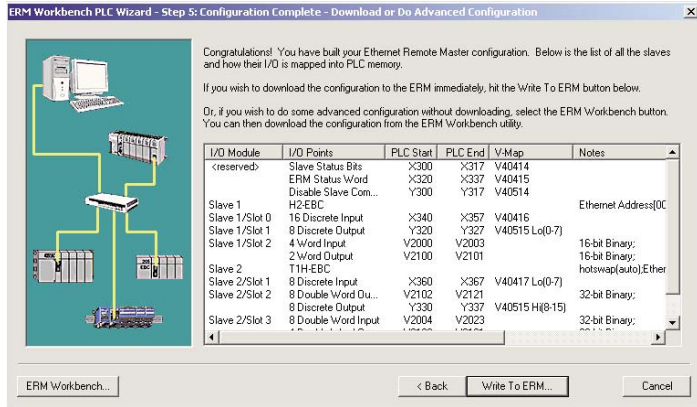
ERM Workbench PLC Wizard - Step 5: Configuration Complete - Download or Do Advanced Configuration

Congratulations! You have built your Ethernet Remote Master configuration. Below is the list of all the slaves and how their I/O is mapped into PLC memory.

If you wish to download the configuration to the ERM immediately, hit the Write To ERM button below.

Or, if you wish to do some advanced configuration without downloading, select the ERM Workbench button. You can then download the configuration from the ERM Workbench utility.

| I/O Module | I/O Points | PLC Start | PLC End | V-Map | Notes |
|---|---|---|---|---|---|
| <reserved> | Slave Status Bits | X300 | X317 | V40414 | |
| | ERM Status Word | X320 | X337 | V40415 | |
| | Disable Slave Com... | Y300 | Y317 | V40514 | |
| Slave 1 | H2-EBC | | | | Ethernet Address[0C |
| Slave 1/Slot 0 | 16 Discrete Input | X340 | X357 | V40416 | |
| Slave 1/Slot 1 | 8 Discrete Output | Y320 | Y327 | V40515 Lo(0-7) | |
| Slave 1/Slot 2 | 4 Word Input | V2000 | V2003 | | 16-bit Binary; |
| | 2 Word Output | V2100 | V2101 | | 16-bit Binary; |
| Slave 2 | T1H-EBC | | | | hotswap(auto);Ether |
| Slave 2/Slot 1 | 8 Discrete Input | X360 | X367 | V40417 Lo(0-7) | |
| Slave 2/Slot 2 | 8 Double Word Ou... | V2102 | V2121 | | 32-bit Binary; |
| | 8 Discrete Output | Y330 | Y337 | V40515 Hi(8-15) | |
| Slave 2/Slot 3 | 8 Double Word Input | V2004 | V2023 | | 32-bit Binary; |

ERM Workbench... &nbsp; < Back &nbsp; Write To ERM... &nbsp; Cancel